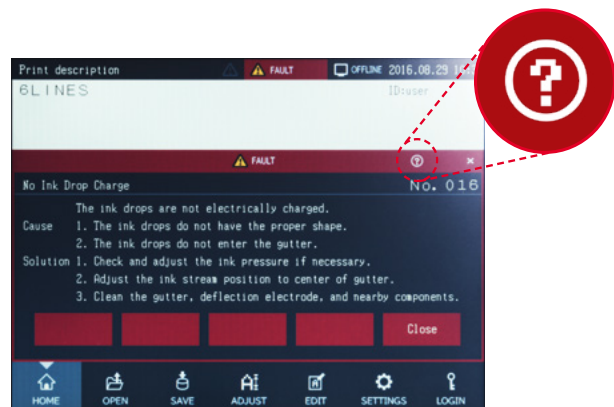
Print description

FAULT

OFFLINE 2016.08.29 1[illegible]

6LINES

ID:user

FAULT

No Ink Drop Charge

No. 016

The ink drops are not electrically charged.

Cause 1. The ink drops do not have the proper shape.
2. The ink drops do not enter the gutter.

Solution 1. Check and adjust the ink pressure if necessary.
2. Adjust the ink stream position to center of gutter.
3. Clean the gutter, deflection electrode, and nearby components.

Close

HOME OPEN SAVE ADJUST EDIT SETTINGS LOGIN